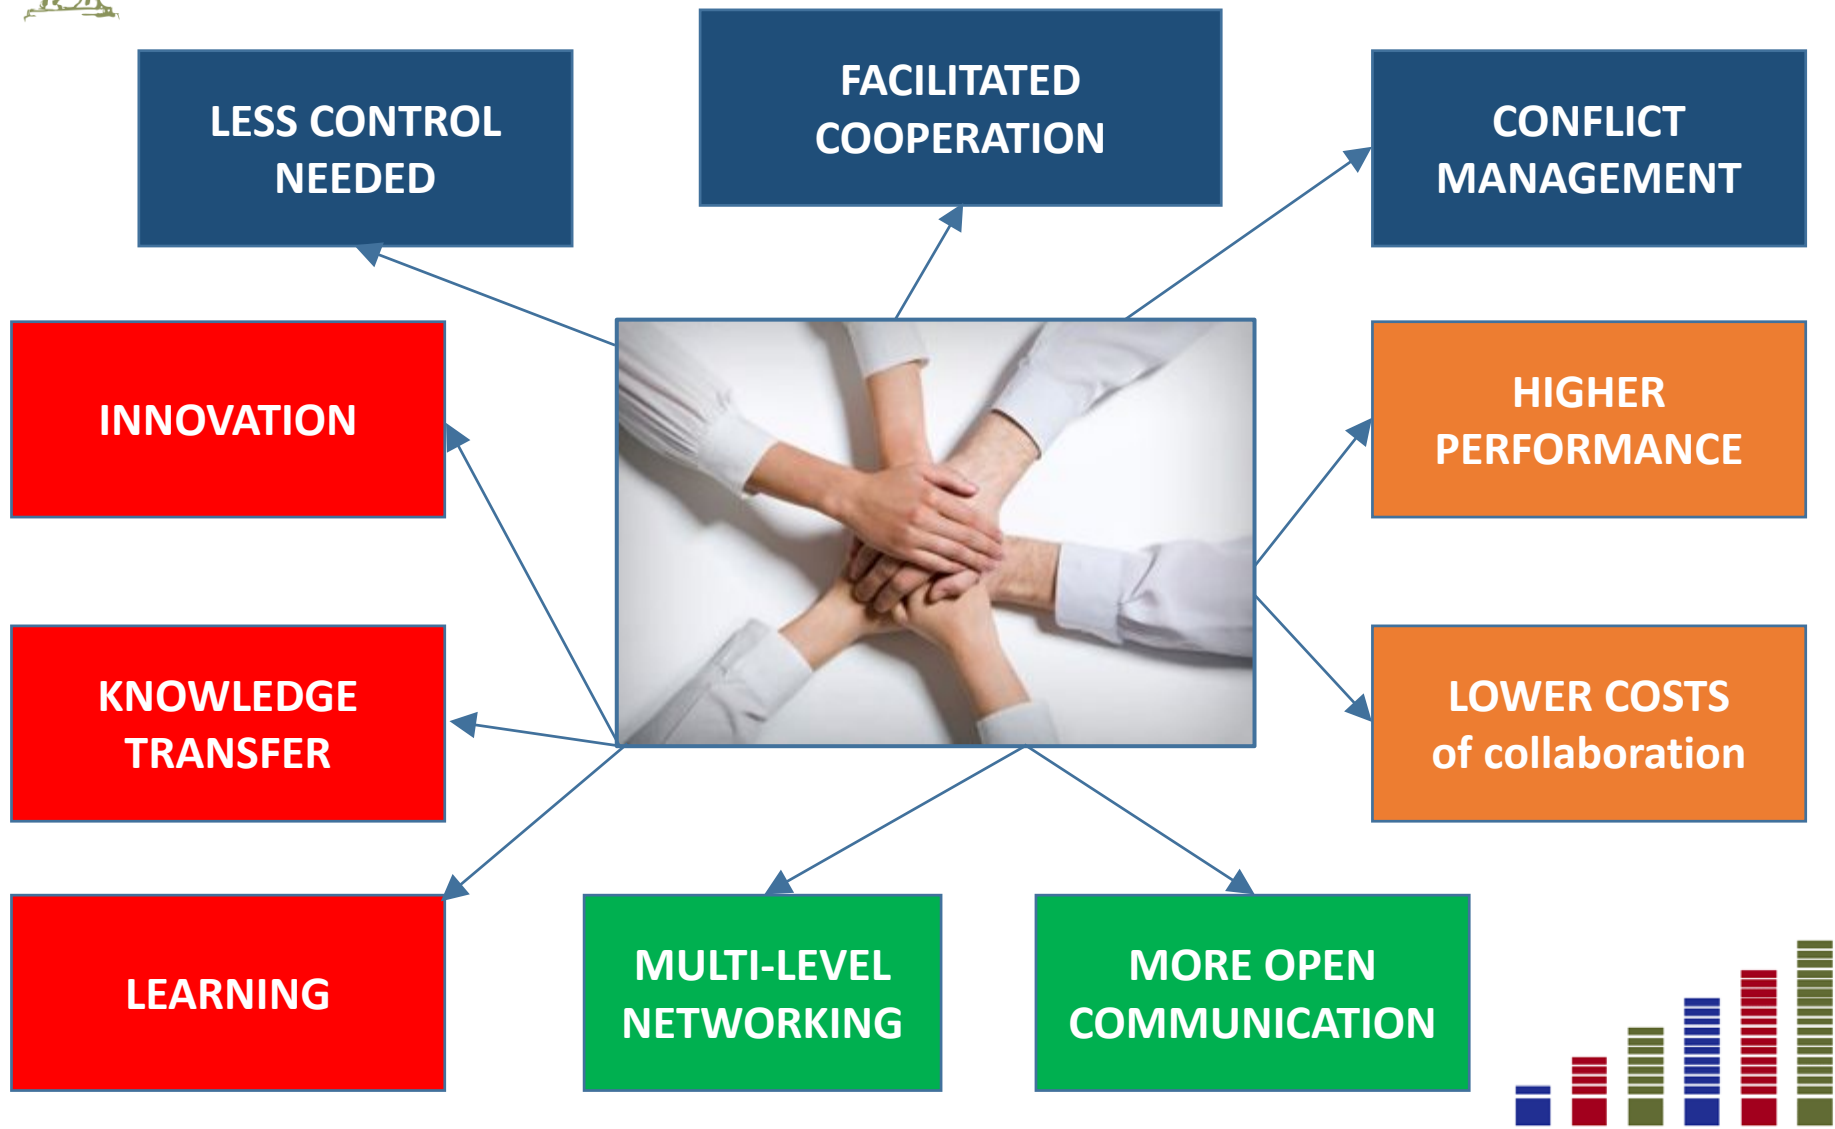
FACILITATED COOPERATION

LESS CONTROL NEEDED

CONFLICT MANAGEMENT

INNOVATION

HIGHER PERFORMANCE

KNOWLEDGE TRANSFER

LOWER COSTS of collaboration

LEARNING

MULTI-LEVEL NETWORKING

MORE OPEN COMMUNICATION